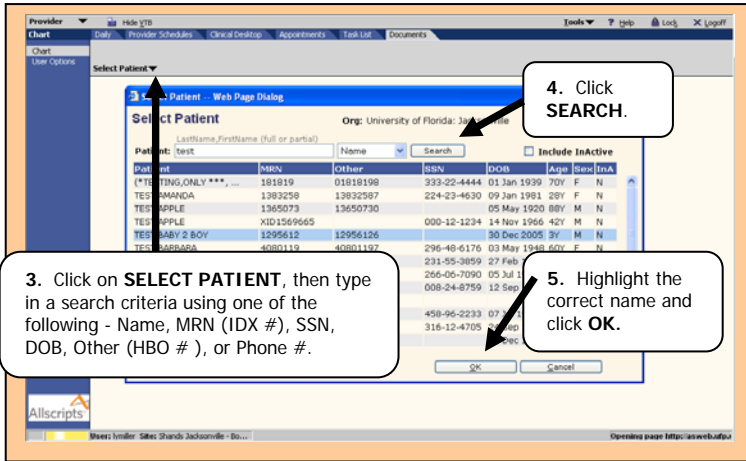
Provider Hide VTB Tools ? Help Lock Logoff

Chart Daily Provider Schedules Clinical Desktop Appointments Task List Documents

Chart
User Options

Select Patient

Patient -- Web Page Dialog

Select Patient

Org: University of Florida: Ja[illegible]

LastName,FirstName (full or partial)

Patient: test Name Search Include InActive

| Patient | MRN | Other | SSN | DOB | Age | Sex | InA |
|---|---|---|---|---|---|---|---|
| (*TESTING,ONLY ***, ... | 181819 | 01818198 | 333-22-4444 | 01 Jan 1939 | 70Y | F | N |
| TEST AMANDA | 1383258 | 13832587 | 224-23-4630 | 09 Jan 1981 | 28Y | F | N |
| TEST APPLE | 1365073 | 13650730 | | 05 May 1920 | 88Y | M | N |
| TEST APPLE | XID1569665 | | 000-12-1234 | 14 Nov 1966 | 42Y | M | N |
| TEST BABY 2 BOY | 1295612 | 12956126 | | 30 Dec 2005 | 3Y | M | N |
| TEST BARBARA | 4080119 | 40801197 | 296-48-6176 | 03 May 1948 | 60Y | F | N |
| | | | 231-55-3859 | 27 Feb 2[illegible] | | | |
| | | | 266-06-7090 | 05 Jul 1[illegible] | | | |
| | | | 008-24-8759 | 12 Sep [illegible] | | | |
| | | | 458-96-2233 | 07 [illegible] | | | |
| | | | 316-12-4705 | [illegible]ep | | | |
| | | | | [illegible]ec | | | |

OK Cancel

4. Click SEARCH.

3. Click on SELECT PATIENT, then type in a search criteria using one of the following - Name, MRN (IDX #), SSN, DOB, Other (HBO # ), or Phone #.

5. Highlight the correct name and click OK.

Allscripts

User: lymiller Site: Shands Jacksonville - Bo...

Opening page http://asweb.ufpa...